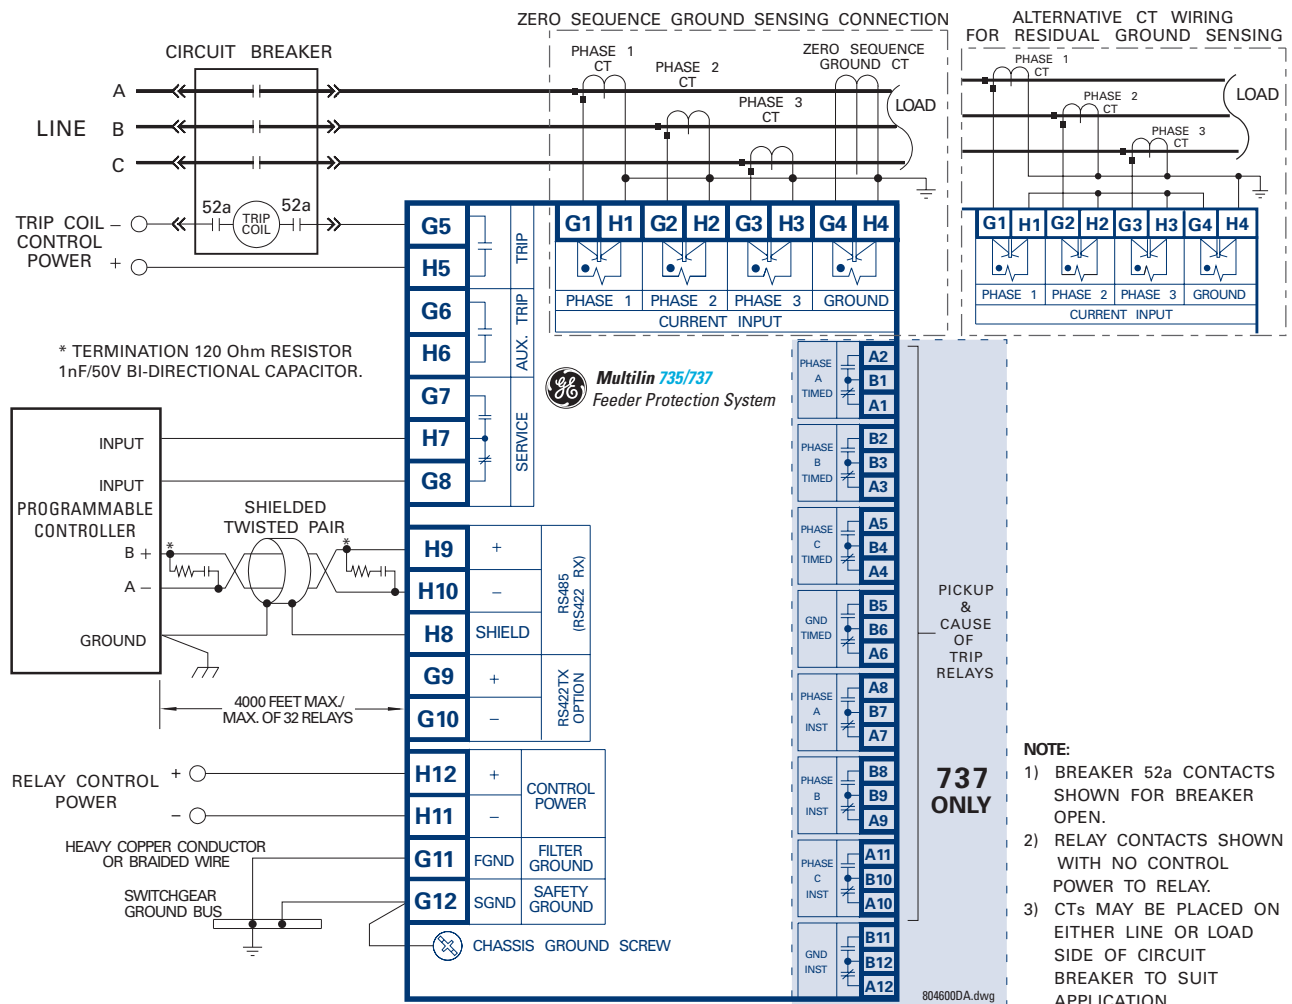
ZERO SEQUENCE GROUND SENSING CONNECTION

ALTERNATIVE CT WIRING FOR RESIDUAL GROUND SENSING

CIRCUIT BREAKER

PHASE 1 CT

PHASE 2 CT

ZERO SEQUENCE GROUND CT

PHASE 3 CT

LOAD

PHASE 1 CT

PHASE 2 CT

PHASE 3 CT

LOAD

A

LINE B

C

52a

TRIP COIL

52a

TRIP COIL – CONTROL POWER +

G5 H5 G6 H6 G7 H7 G8

TRIP

AUX. TRIP

SERVICE

G1 H1 G2 H2 G3 H3 G4 H4

PHASE 1 PHASE 2 PHASE 3 GROUND

CURRENT INPUT

G1 H1 G2 H2 G3 H3 G4 H4

PHASE 1 PHASE 2 PHASE 3 GROUND

CURRENT INPUT

* TERMINATION 120 Ohm RESISTOR 1nF/50V BI-DIRECTIONAL CAPACITOR.

Multilin 735/737
Feeder Protection System

INPUT

INPUT

PROGRAMMABLE CONTROLLER

B +

A –

GROUND

SHIELDED TWISTED PAIR

H9 + 
H10 –
H8 SHIELD
RS485 (RS422 RX)

G9 +
G10 –
RS422 TX OPTION

4000 FEET MAX./ MAX. OF 32 RELAYS

RELAY CONTROL POWER + –

H12 +
H11 –
CONTROL POWER

HEAVY COPPER CONDUCTOR OR BRAIDED WIRE

G11 FGND FILTER GROUND

SWITCHGEAR GROUND BUS

G12 SGND SAFETY GROUND

CHASSIS GROUND SCREW

PHASE A TIMED A2 B1 A1

PHASE B TIMED B2 B3 A3

PHASE C TIMED A5 B4 A4

GND TIMED B5 B6 A6

PHASE A INST A8 B7 A7

PHASE B INST B8 B9 A9

PHASE C INST A11 B10 A10

GND INST B11 B12 A12

PICKUP & CAUSE OF TRIP RELAYS

737 ONLY

NOTE:
1) BREAKER 52a CONTACTS SHOWN FOR BREAKER OPEN.
2) RELAY CONTACTS SHOWN WITH NO CONTROL POWER TO RELAY.
3) CTs MAY BE PLACED ON EITHER LINE OR LOAD SIDE OF CIRCUIT BREAKER TO SUIT APPLICATION

804600DA.dwg